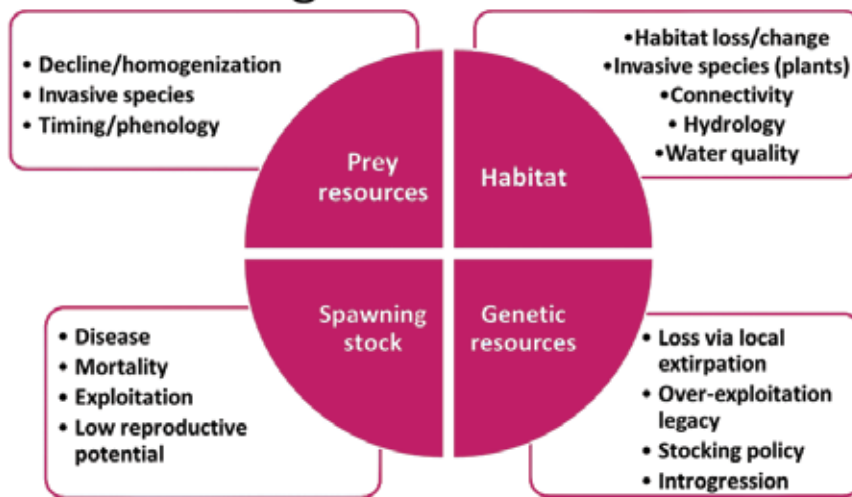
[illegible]

• Decline/homogenization
• Invasive species
• Timing/phenology

•Habitat loss/change
•Invasive species (plants)
•Connectivity
• Hydrology
•Water quality

Prey resources

Habitat

Spawning stock

Genetic resources

• Disease
• Mortality
• Exploitation
• Low reproductive potential

• Loss via local extirpation
• Over-exploitation legacy
• Stocking policy
• Introgression